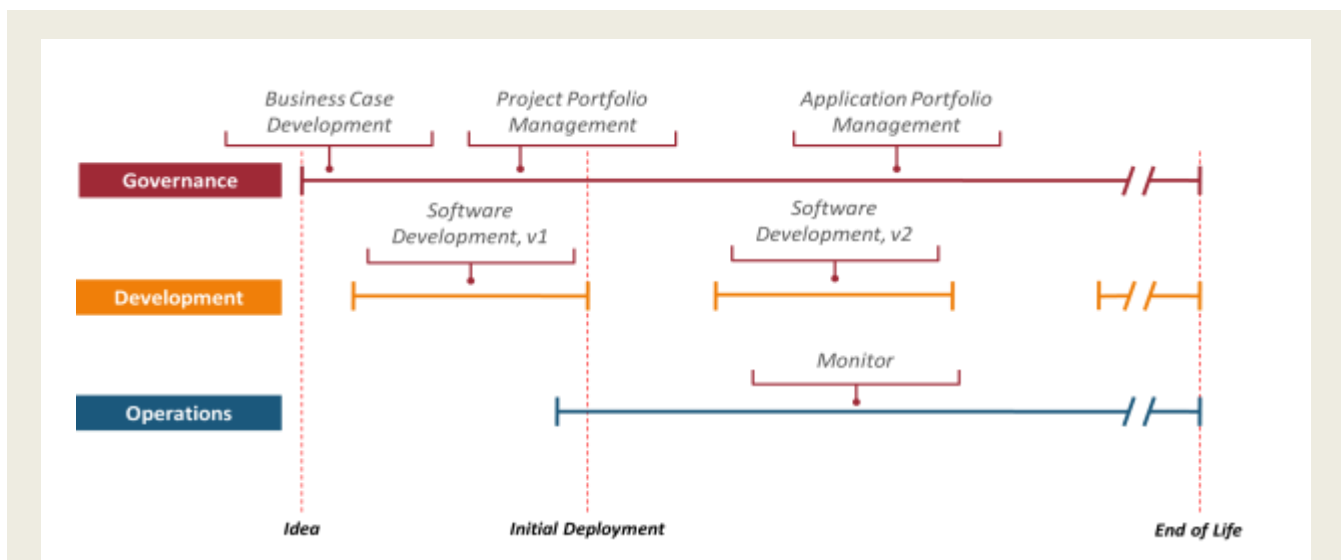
Business Case Development

Project Portfolio Management

Application Portfolio Management

Governance

Software Development, v1

Software Development, v2

Development

Monitor

Operations

Idea

Initial Deployment

End of Life